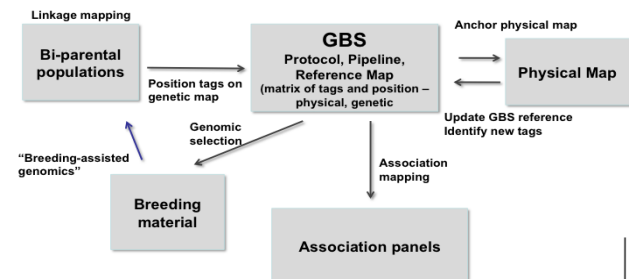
Linkage mapping

Bi-parental populations

Position tags on genetic map

GBS
Protocol, Pipeline, Reference Map
(matrix of tags and position – physical, genetic

Anchor physical map

Physical Map

Update GBS reference
Identify new tags

Genomic selection

"Breeding-assisted genomics"

Association mapping

Breeding material

Association panels